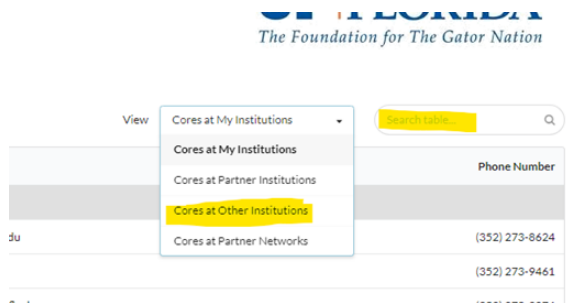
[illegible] FLORIDA
The Foundation for The Gator Nation

View
Cores at My Institutions
Search table...

Cores at My Institutions
Cores at Partner Institutions
Cores at Other Institutions
Cores at Partner Networks

Phone Number

du
(352) 273-8624
(352) 273-9461
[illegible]